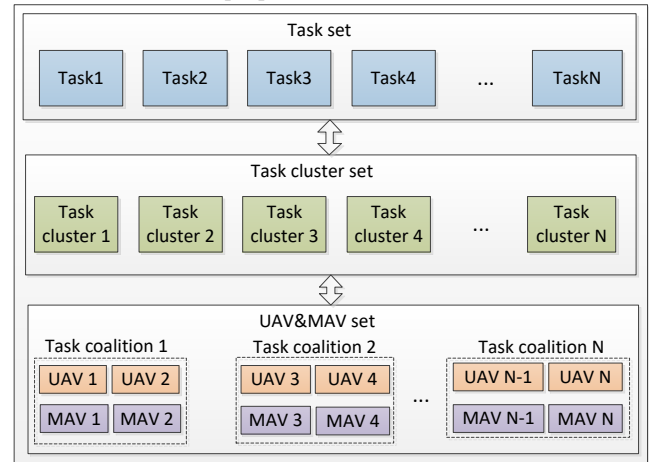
Task set

Task1 Task2 Task3 Task4 ... TaskN

Task cluster set

Task cluster 1 Task cluster 2 Task cluster 3 Task cluster 4 ... Task cluster N

UAV&MAV set

Task coalition 1
UAV 1 UAV 2
MAV 1 MAV 2

Task coalition 2
UAV 3 UAV 4
MAV 3 MAV 4

...

Task coalition N
UAV N-1 UAV N
MAV N-1 MAV N